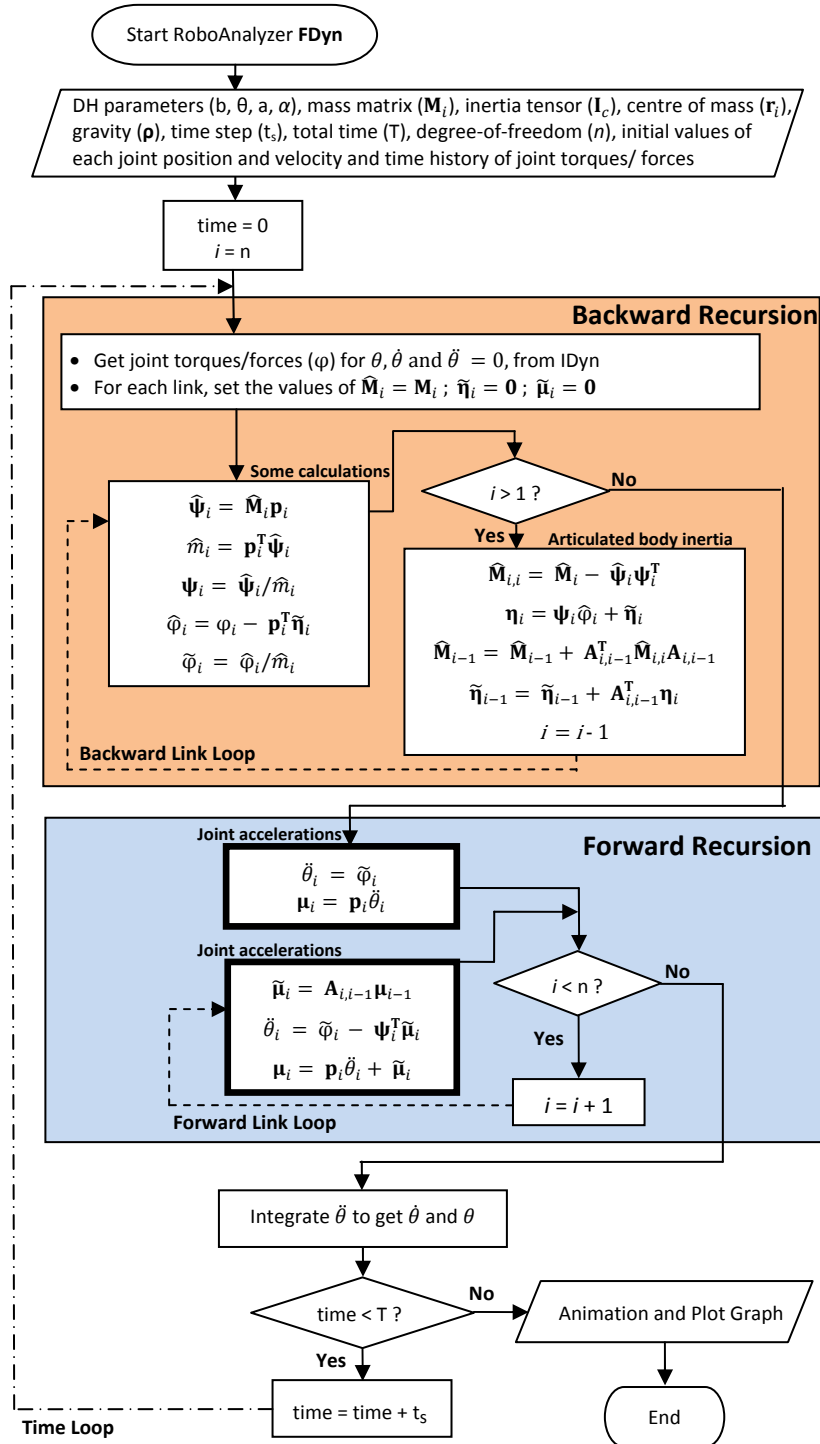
Start RoboAnalyzer **FDyn**

DH parameters (b, θ, a, α), mass matrix ($\mathbf{M}_i$), inertia tensor ($\mathbf{I}_c$), centre of mass ($\mathbf{r}_i$), gravity (**ρ**), time step ($t_s$), total time (T), degree-of-freedom ($n$), initial values of each joint position and velocity and time history of joint torques/ forces

time = 0
$i$ = n

Backward Recursion

• Get joint torques/forces (φ) for $\theta, \dot{\theta}$ and $\ddot{\theta} = 0$, from IDyn
• For each link, set the values of $\widehat{\mathbf{M}}_i = \mathbf{M}_i$ ; $\widetilde{\boldsymbol{\eta}}_i = \mathbf{0}$ ; $\widetilde{\boldsymbol{\mu}}_i = \mathbf{0}$

Some calculations

$\widehat{\boldsymbol{\psi}}_i = \widehat{\mathbf{M}}_i \mathbf{p}_i$

$\widehat{m}_i = \mathbf{p}_i^{\mathbf{T}} \widehat{\boldsymbol{\psi}}_i$

$\boldsymbol{\psi}_i = \widehat{\boldsymbol{\psi}}_i / \widehat{m}_i$

$\widehat{\varphi}_i = \varphi_i - \mathbf{p}_i^{\mathbf{T}} \widetilde{\boldsymbol{\eta}}_i$

$\widetilde{\varphi}_i = \widehat{\varphi}_i / \widehat{m}_i$

$i > 1$ ?

No

Yes

Articulated body inertia

$\widehat{\mathbf{M}}_{i,i} = \widehat{\mathbf{M}}_i - \widehat{\boldsymbol{\psi}}_i \boldsymbol{\psi}_i^{\mathbf{T}}$

$\boldsymbol{\eta}_i = \boldsymbol{\psi}_i \widehat{\varphi}_i + \widetilde{\boldsymbol{\eta}}_i$

$\widehat{\mathbf{M}}_{i-1} = \widehat{\mathbf{M}}_{i-1} + \mathbf{A}_{i,i-1}^{\mathbf{T}} \widehat{\mathbf{M}}_{i,i} \mathbf{A}_{i,i-1}$

$\widetilde{\boldsymbol{\eta}}_{i-1} = \widetilde{\boldsymbol{\eta}}_{i-1} + \mathbf{A}_{i,i-1}^{\mathbf{T}} \boldsymbol{\eta}_i$

$i = i - 1$

Backward Link Loop

Forward Recursion

Joint accelerations

$\ddot{\theta}_i = \widetilde{\varphi}_i$
$\boldsymbol{\mu}_i = \mathbf{p}_i \ddot{\theta}_i$

Joint accelerations

$\widetilde{\boldsymbol{\mu}}_i = \mathbf{A}_{i,i-1} \boldsymbol{\mu}_{i-1}$

$\ddot{\theta}_i = \widetilde{\varphi}_i - \boldsymbol{\psi}_i^{\mathbf{T}} \widetilde{\boldsymbol{\mu}}_i$

$\boldsymbol{\mu}_i = \mathbf{p}_i \ddot{\theta}_i + \widetilde{\boldsymbol{\mu}}_i$

$i$ < n ?

No

Yes

$i = i + 1$

Forward Link Loop

Integrate $\ddot{\theta}$ to get $\dot{\theta}$ and $\theta$

time < T ?

No

Animation and Plot Graph

Yes

time = time + $t_s$

End

Time Loop